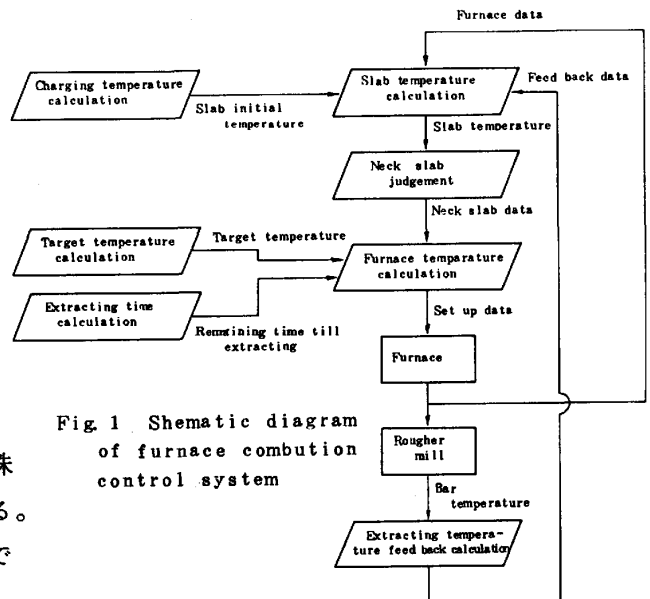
Furnace data

Charging temperature calculation

Slab initial temperature

Slab temperature calculation

Feed back data

Slab temperature

Neck slab judgement

Neck slab data

Target temperature calculation

Target temperature

Furnace temparature calculation

Extracting time calculation

Remaining time till extracting

Set up data

Furnace

Fig. 1 Shematic diagram of furnace combution control system

Rougher mill

Bar temperature

Extracting temperature feed back calculation

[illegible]
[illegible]
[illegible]